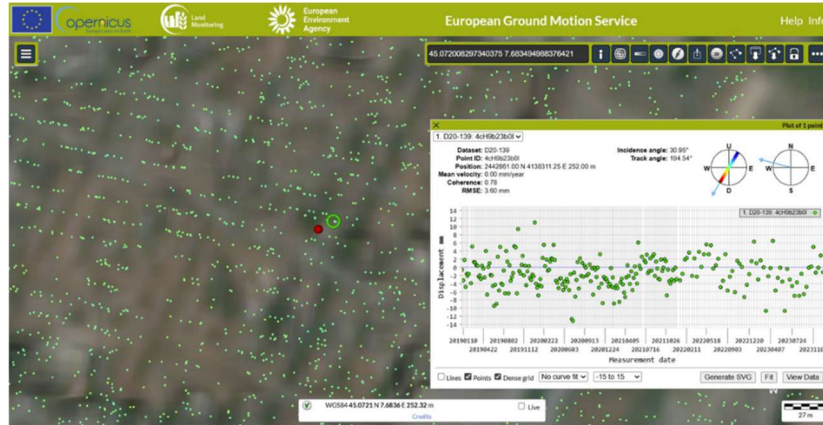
opernicus

Land Monitoring

European Environment Agency

European Ground Motion Service

Help Info

45.072006297340375 7.683494988376421

Plot of 1 point

1. D20-139: 4cH9b23b0l

Dataset: D20-139
Point ID: 4cH9b23b0l
Position: 2442861.00 N 4138311.25 E 252.00 m
Mean velocity: 0.00 mm/year
Coherence: 0.78
RMSE: 3.60 mm

Incidence angle: 30.95°
Track angle: 194.54°

U
W
E
D
N
W
E
S

1. D20-139: 4cH9b23b0l

14
12
10
8
6
4
2
0
-2
-4
-6
-8
-10
-12
-14

Displacement mm

20190110
20190422
20190802
20191112
20200222
20200603
20200913
20201224
20210405
20210716
20211026
20220111
20220518
20220903
20221220
20230407
20230724
2023110

Measurement date

Lines Points Dense grid No curve fit -15 to 15

Generate SVG Fit View Data

WGS84 45.0721 N 7.6836 E 252.32 m

Live

Credits

27 m